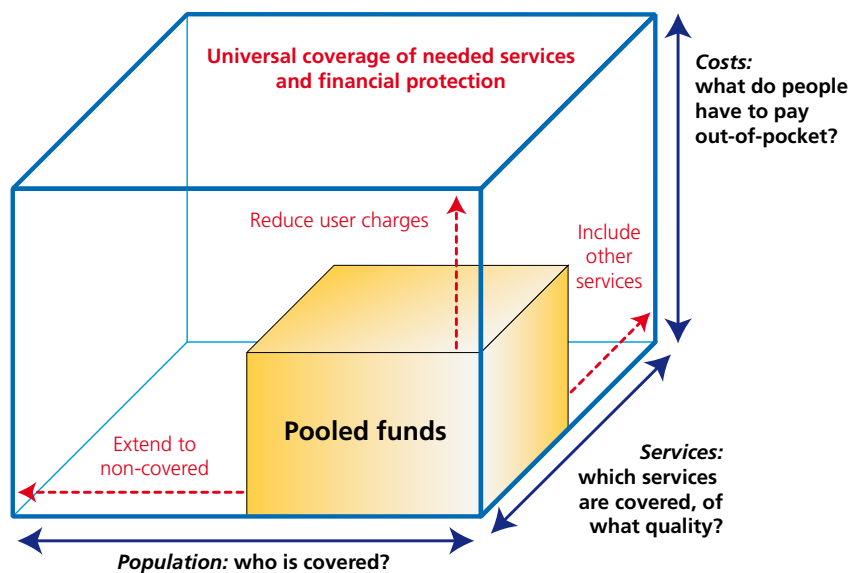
Universal coverage of needed services and financial protection

Costs: what do people have to pay out-of-pocket?

Reduce user charges

Include other services

Pooled funds

Extend to non-covered

Services: which services are covered, of what quality?

Population: who is covered?